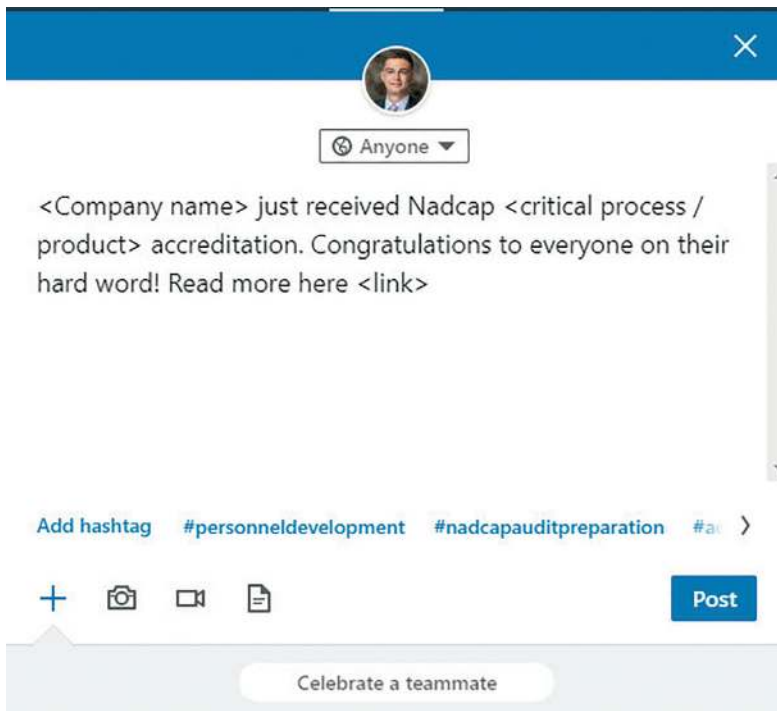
Anyone

<Company name> just received Nadcap <critical process / product> accreditation. Congratulations to everyone on their hard word! Read more here <link>

Add hashtag #personneldevelopment #nadcapauditpreparation #a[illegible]

Post

Celebrate a teammate